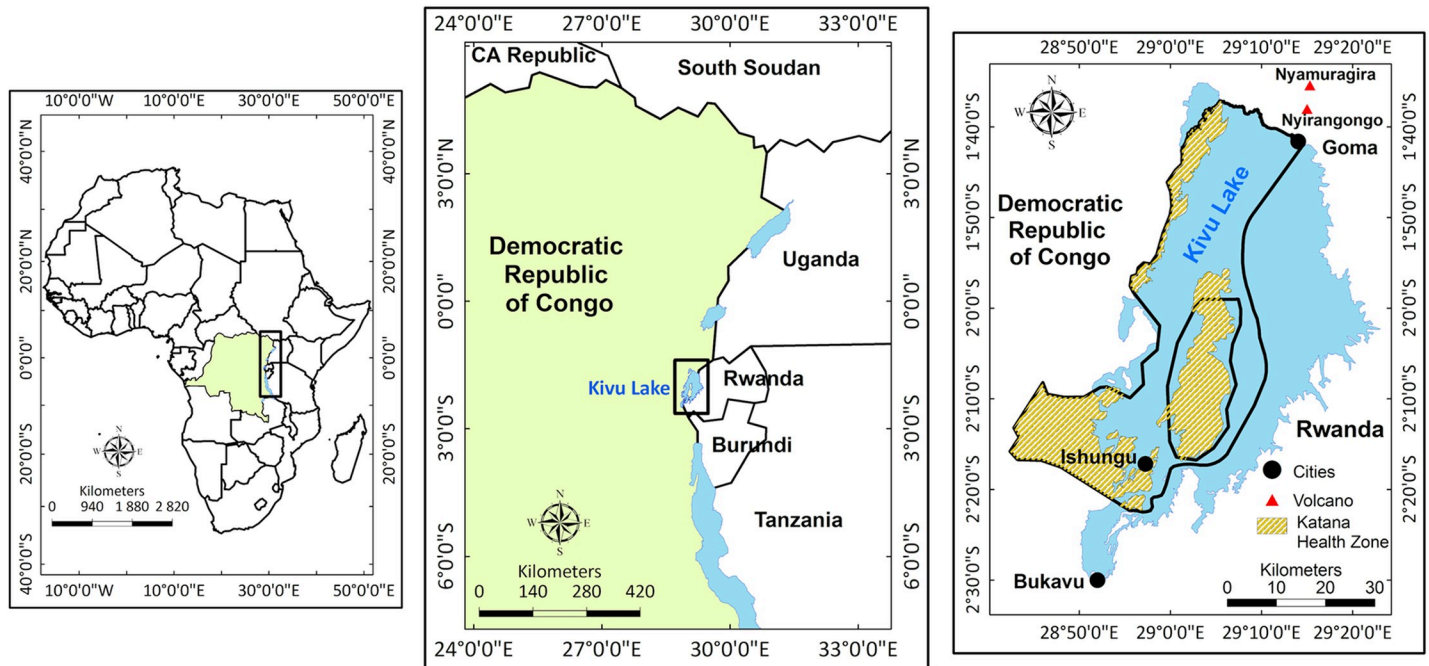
10°0'0"W 10°0'0"E 30°0'0"E 50°0'0"E

40°0'0"N 20°0'0"N 0°0'0" 20°0'0"S 40°0'0"S

40°0'0"N 20°0'0"N 0°0'0" 20°0'0"S

N W E S

Kilometers
0 940 1 880 2 820

10°0'0"W 10°0'0"E 30°0'0"E 50°0'0"E

24°0'0"E 27°0'0"E 30°0'0"E 33°0'0"E

CA Republic

South Soudan

3°0'0"N 0°0'0" 3°0'0"S 6°0'0"S

Democratic Republic of Congo

Uganda

Kivu Lake

Rwanda

Burundi

Tanzania

N W E S

Kilometers
0 140 280 420

24°0'0"E 27°0'0"E 30°0'0"E 33°0'0"E

28°50'0"E 29°0'0"E 29°10'0"E 29°20'0"E

Nyamuragira

Nyirangongo

Goma

N W E S

1°40'0"S 1°50'0"S 2°0'0"S 2°10'0"S 2°20'0"S 2°30'0"S

Democratic Republic of Congo

Kivu Lake

Rwanda

Ishungu

Cities

Volcano

Katana Health Zone

Bukavu

Kilometers
0 10 20 30

28°50'0"E 29°0'0"E 29°10'0"E 29°20'0"E